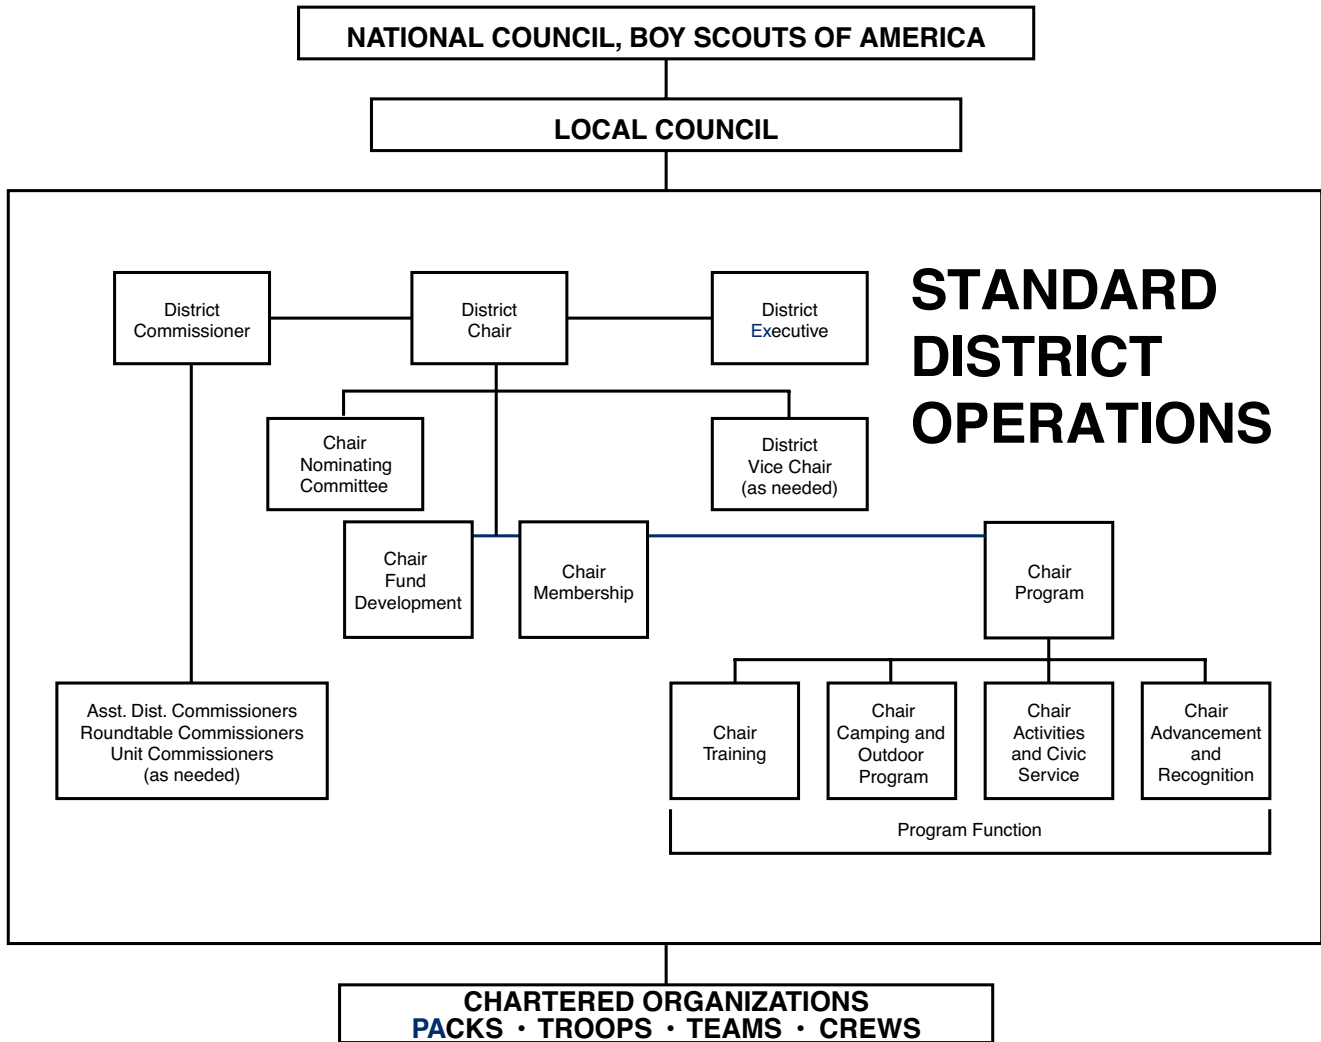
NATIONAL COUNCIL, BOY SCOUTS OF AMERICA

LOCAL COUNCIL

STANDARD DISTRICT OPERATIONS

District Commissioner

District Chair

District Executive

Chair Nominating Committee

District Vice Chair (as needed)

Chair Fund Development

Chair Membership

Chair Program

Asst. Dist. Commissioners Roundtable Commissioners Unit Commissioners (as needed)

Chair Training

Chair Camping and Outdoor Program

Chair Activities and Civic Service

Chair Advancement and Recognition

Program Function

CHARTERED ORGANIZATIONS
PACKS · TROOPS · TEAMS · CREWS